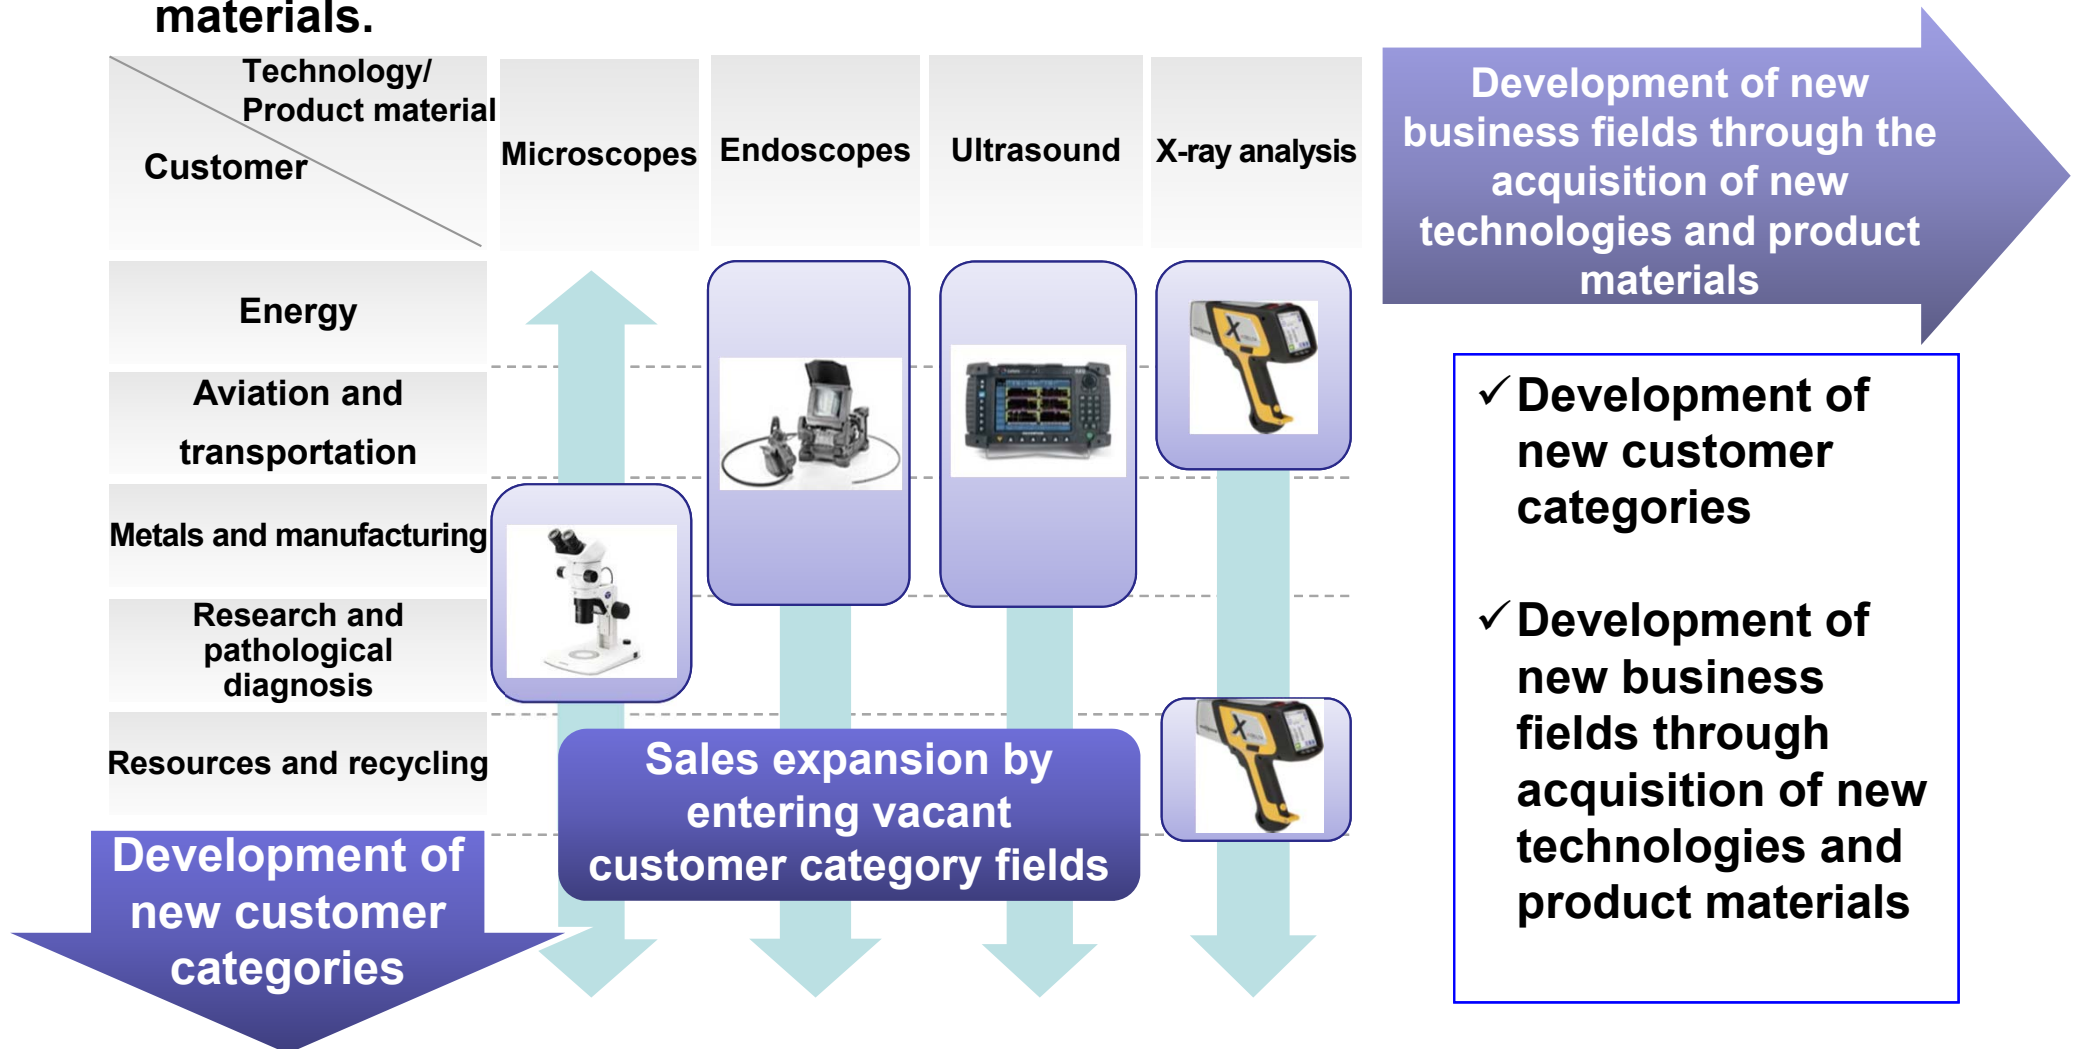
materials.

| Technology/ Product material / Customer | Microscopes | Endoscopes | Ultrasound | X-ray analysis |
|---|---|---|---|---|
| Energy | | | | |
| Aviation and transportation | | | | |
| Metals and manufacturing | | | | |
| Research and pathological diagnosis | | | | |
| Resources and recycling | | | | |

Development of new business fields through the acquisition of new technologies and product materials

✓Development of new customer categories

✓Development of new business fields through acquisition of new technologies and product materials

Sales expansion by entering vacant customer category fields

Development of new customer categories